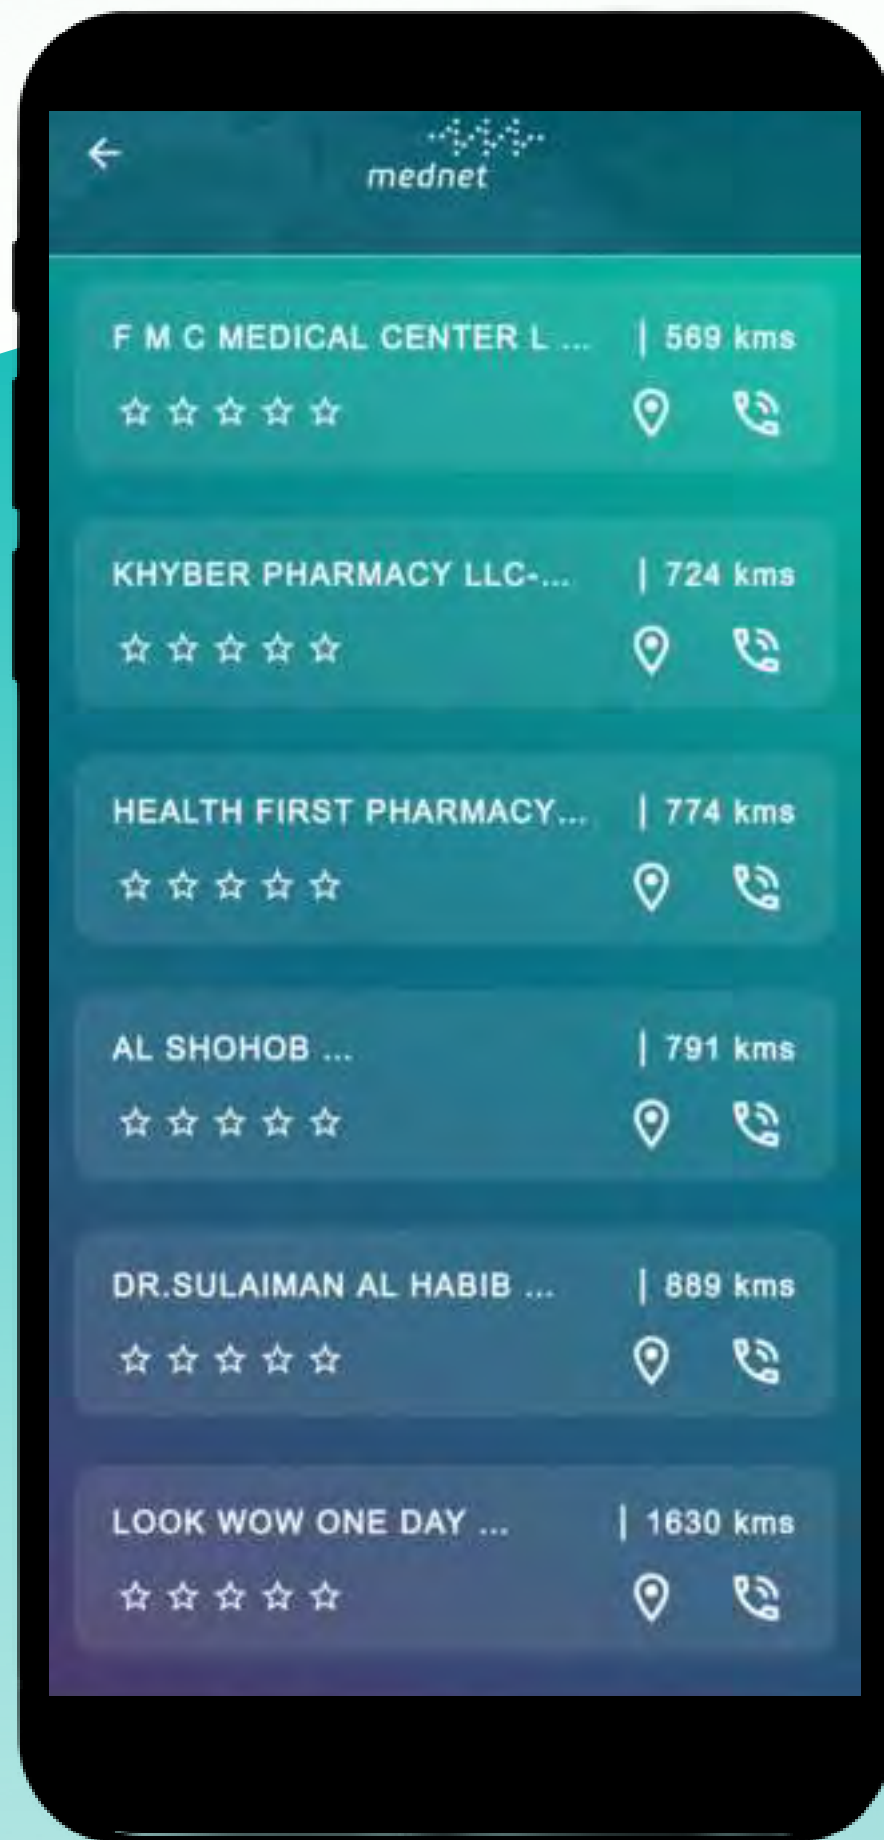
mednet

F M C MEDICAL CENTER L ... | 569 kms

KHYBER PHARMACY LLC-... | 724 kms

HEALTH FIRST PHARMACY... | 774 kms

AL SHOHOB ... | 791 kms

DR.SULAIMAN AL HABIB ... | 889 kms

LOOK WOW ONE DAY ... | 1630 kms